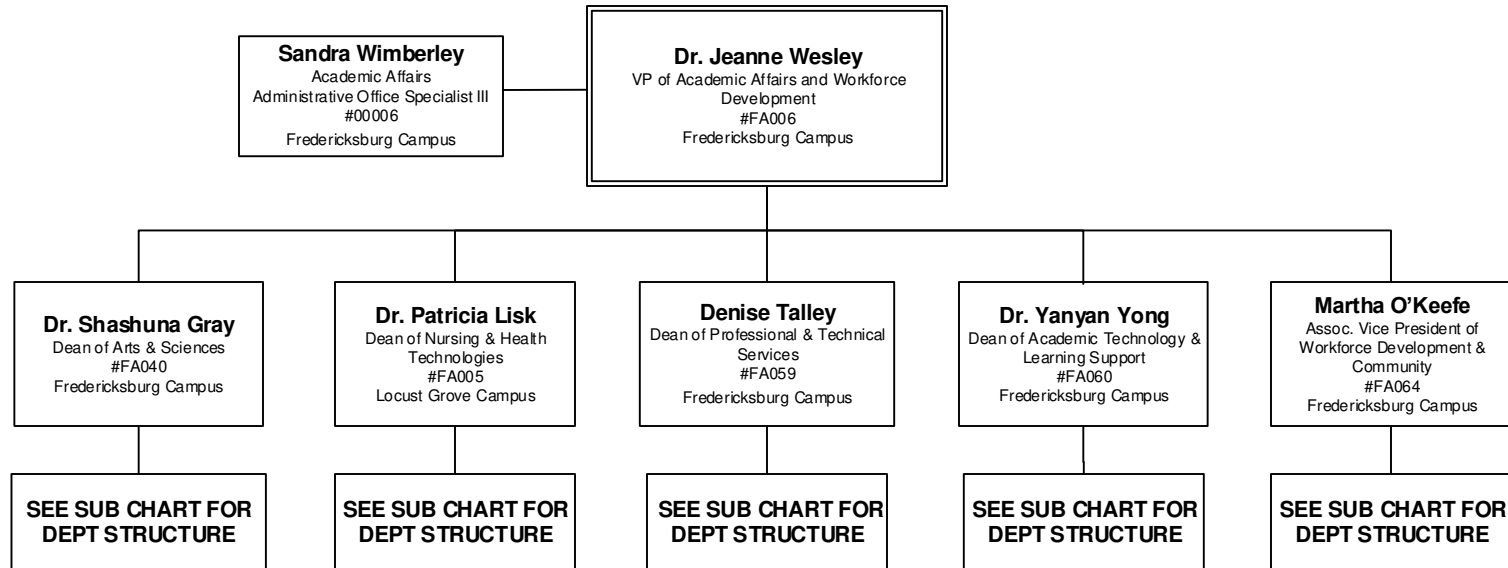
Sandra Wimberley
Academic Affairs
Administrative Office Specialist III
#00006
Fredericksburg Campus

Dr. Jeanne Wesley
VP of Academic Affairs and Workforce Development
#FA006
Fredericksburg Campus

Dr. Shashuna Gray
Dean of Arts & Sciences
#FA040
Fredericksburg Campus

SEE SUB CHART FOR DEPT STRUCTURE

Dr. Patricia Lisk
Dean of Nursing & Health Technologies
#FA005
Locust Grove Campus

SEE SUB CHART FOR DEPT STRUCTURE

Denise Talley
Dean of Professional & Technical Services
#FA059
Fredericksburg Campus

SEE SUB CHART FOR DEPT STRUCTURE

Dr. Yanyan Yong
Dean of Academic Technology & Learning Support
#FA060
Fredericksburg Campus

SEE SUB CHART FOR DEPT STRUCTURE

Martha O'Keefe
Assoc. Vice President of Workforce Development & Community
#FA064
Fredericksburg Campus

SEE SUB CHART FOR DEPT STRUCTURE